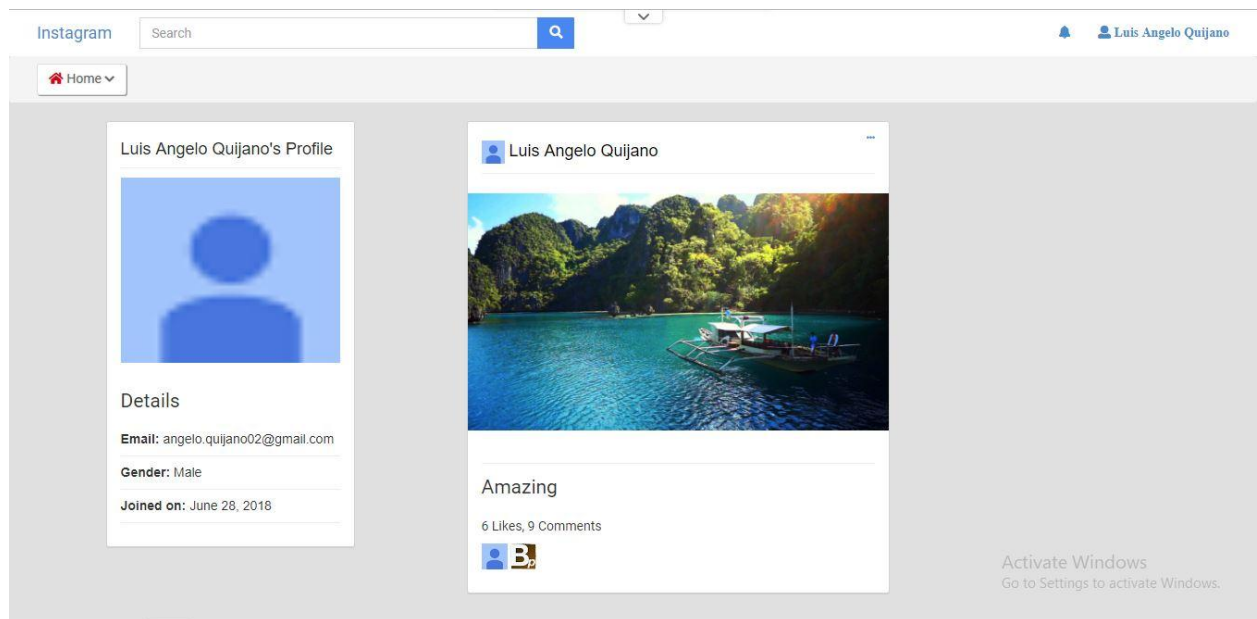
Instagram Search

Luis Angelo Quijano

Home

Luis Angelo Quijano's Profile

Details

**Email:** angelo.quijano02@gmail.com

**Gender:** Male

**Joined on:** June 28, 2018

Luis Angelo Quijano

...

Amazing

6 Likes, 9 Comments

Activate Windows
Go to Settings to activate Windows.